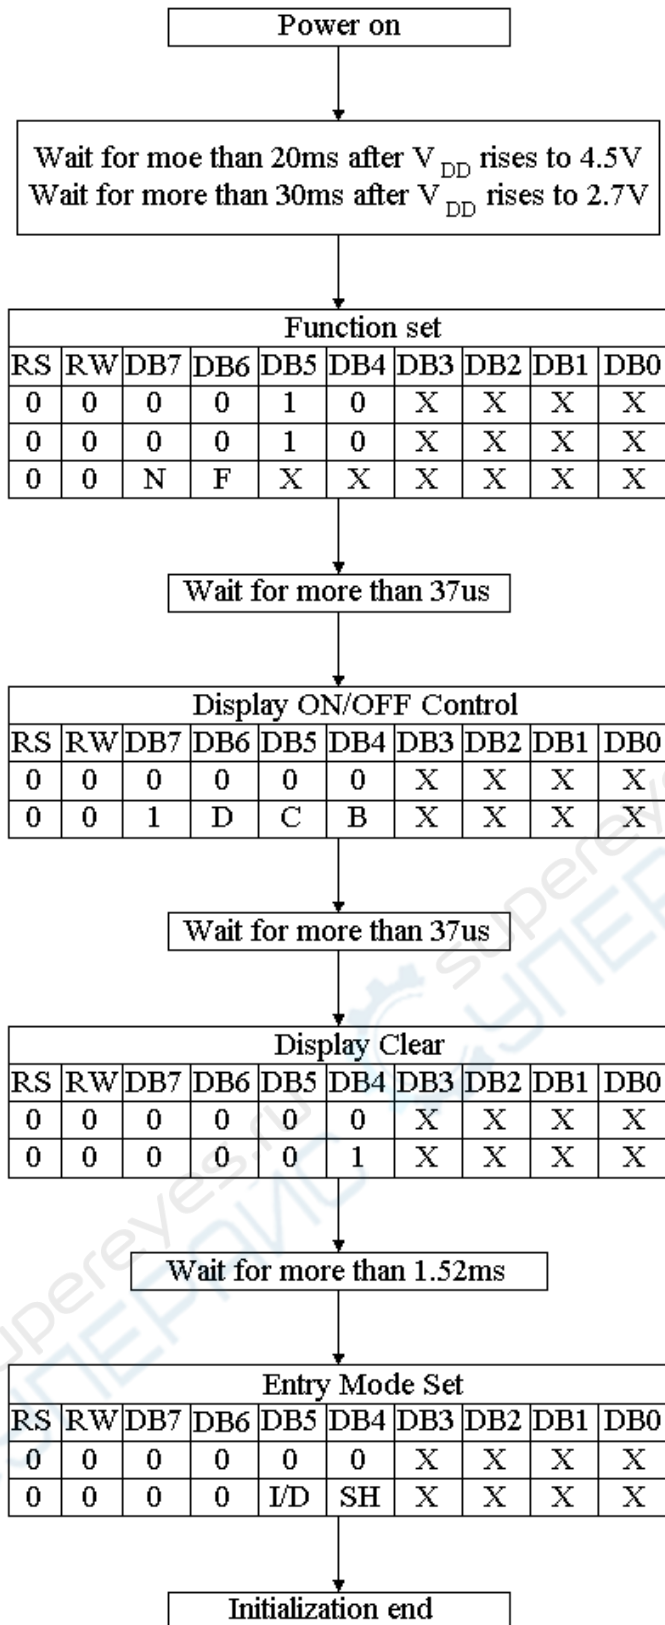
Power on

Wait for moe than 20ms after $V_{DD}$ rises to 4.5V
Wait for more than 30ms after $V_{DD}$ rises to 2.7V

| Function set | | | | | | | | | |
|---|---|---|---|---|---|---|---|---|---|
| RS | RW | DB7 | DB6 | DB5 | DB4 | DB3 | DB2 | DB1 | DB0 |
| 0 | 0 | 0 | 0 | 1 | 0 | X | X | X | X |
| 0 | 0 | 0 | 0 | 1 | 0 | X | X | X | X |
| 0 | 0 | N | F | X | X | X | X | X | X |

Wait for more than 37us

| Display ON/OFF Control | | | | | | | | | |
|---|---|---|---|---|---|---|---|---|---|
| RS | RW | DB7 | DB6 | DB5 | DB4 | DB3 | DB2 | DB1 | DB0 |
| 0 | 0 | 0 | 0 | 0 | 0 | X | X | X | X |
| 0 | 0 | 1 | D | C | B | X | X | X | X |

Wait for more than 37us

| Display Clear | | | | | | | | | |
|---|---|---|---|---|---|---|---|---|---|
| RS | RW | DB7 | DB6 | DB5 | DB4 | DB3 | DB2 | DB1 | DB0 |
| 0 | 0 | 0 | 0 | 0 | 0 | X | X | X | X |
| 0 | 0 | 0 | 0 | 0 | 1 | X | X | X | X |

Wait for more than 1.52ms

| Entry Mode Set | | | | | | | | | |
|---|---|---|---|---|---|---|---|---|---|
| RS | RW | DB7 | DB6 | DB5 | DB4 | DB3 | DB2 | DB1 | DB0 |
| 0 | 0 | 0 | 0 | 0 | 0 | X | X | X | X |
| 0 | 0 | 0 | 0 | I/D | SH | X | X | X | X |

Initialization end